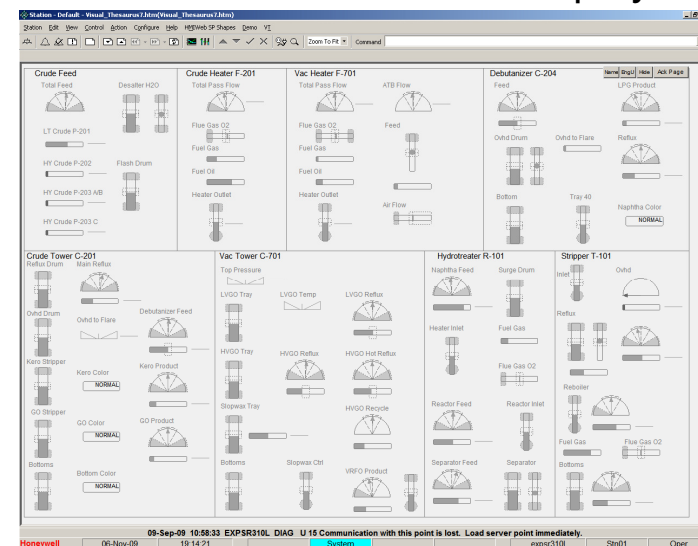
Station - Default - Visual_Thesaurus7.htm(Visual_Thesaurus7.htm)

Station Edit View Control Action Configure Help HMIWeb SP Shapes Demo VI

Zoom To Fit Command

Name EngU Hide Ack Page

Crude Feed
Total Feed
Desalter H2O
LT Crude P-201
HY Crude P-202
Flash Drum
HY Crude P-203 A/B
HY Crude P-203 C

Crude Heater F-201
Total Pass Flow
Flue Gas O2
Fuel Gas
Fuel Oil
Heater Outlet

Vac Heater F-701
Total Pass Flow
ATB Flow
Flue Gas O2
Feed
Fuel Gas
Fuel Oil
Heater Outlet
Air Flow

Debutanizer C-204
Feed
LPG Product
Ovhd Drum
Ovhd to Flare
Reflux
Bottom
Tray 40
Naphtha Color
NORMAL

Crude Tower C-201
Reflux Drum
Main Reflux
Ovhd Drum
Ovhd to Flare
Debutanizer Feed
Kero Stripper
Kero Color
NORMAL
Kero Product
GO Stripper
GO Color
NORMAL
GO Product
Bottoms
Bottom Color
NORMAL

Vac Tower C-701
Top Pressure
LVGO Tray
LVGO Temp
LVGO Reflux
HVGO Tray
HVGO Reflux
HVGO Hot Reflux
Slopwax Tray
HVGO Recycle
Bottoms
Slopwax Ctrl
VRFO Product

Hydrotreater R-101
Naphtha Feed
Surge Drum
Heater Inlet
Fuel Gas
Flue Gas O2
Reactor Feed
Reactor Inlet
Separator Feed
Separator

Stripper T-101
Inlet
Ovhd
Reflux
Reboiler
Fuel Gas
Flue Gas O2
Bottoms

09-Sep-09 10:58:33 EXPSR310L DIAG U 15 Communication with this point is lost. Load server point immediately.
Honeywell 06-Nov-09 19:14:21 System expsr310l Stn01 Oper